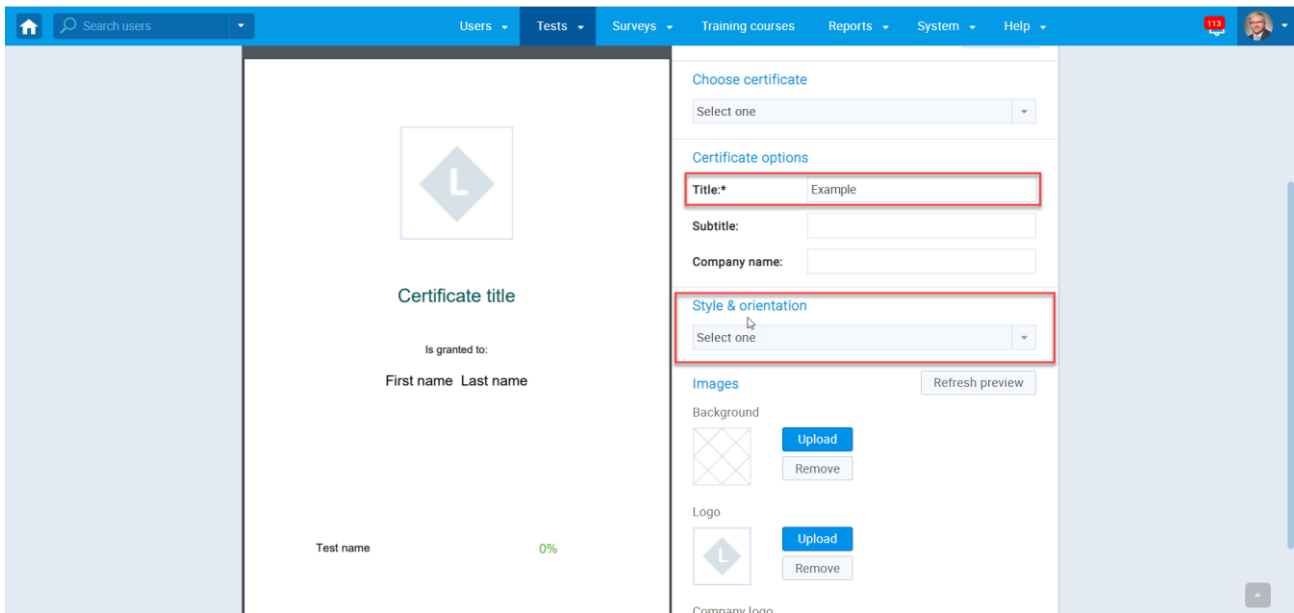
Search users

Users Tests Surveys Training courses Reports System Help

113

L

Certificate title

Is granted to:

First name Last name

Test name 0%

Choose certificate

Select one

Certificate options

Title:* Example

Subtitle:

Company name:

Style & orientation

Select one

Images

Refresh preview

Background

Upload

Remove

Logo

L

Upload

Remove

Company logo